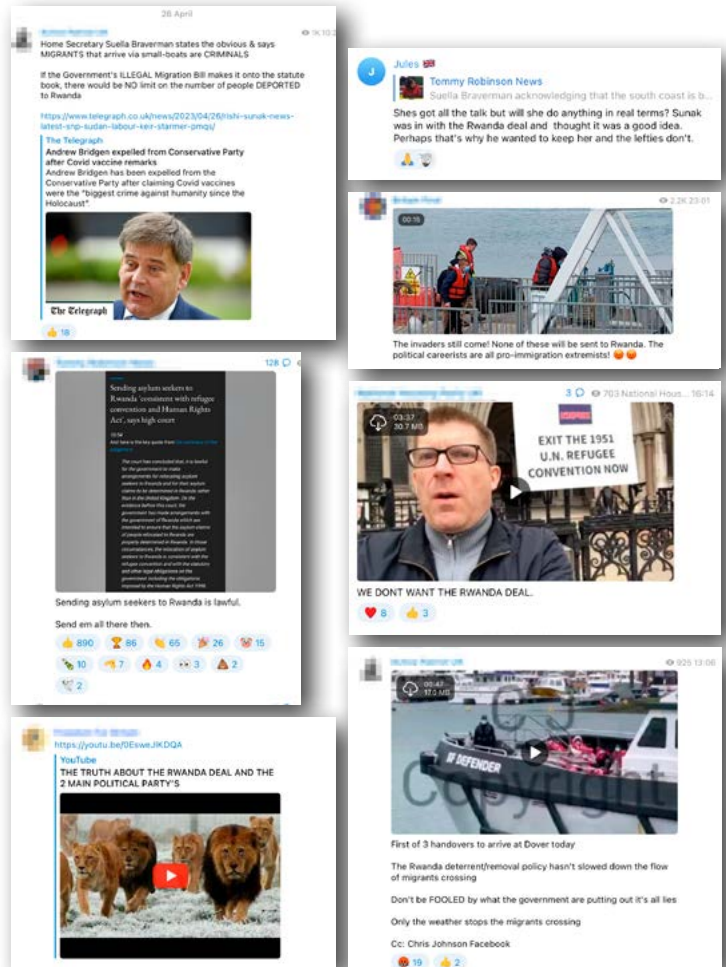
28 April

1K 10:2

Home Secretary Suella Braverman states the obvious & says MIGRANTS that arrive via small-boats are CRIMINALS

If the Government's ILLEGAL Migration Bill makes it onto the statute book, there would be NO limit on the number of people DEPORTED to Rwanda

https://www.telegraph.co.uk/news/2023/04/26/rishi-sunak-news-latest-snp-sudan-labour-keir-starmer-pmqs/

The Telegraph
Andrew Bridgen expelled from Conservative Party after Covid vaccine remarks
Andrew Bridgen has been expelled from the Conservative Party after claiming Covid vaccines were the "biggest crime against humanity since the Holocaust".

The Telegraph

👍 18

Jules 🇬🇧
Tommy Robinson News
Suella Braverman acknowledging that the south coast is b...

Shes got all the talk but will she do anything in real terms? Sunak was in with the Rwanda deal and thought it was a good idea. Perhaps that's why he wanted to keep her and the lefties don't.

🙏 🏆

2.2K 23:01

00:15

The invaders still come! None of these will be sent to Rwanda. The political careerists are all pro-immigration extremists! 😡😡

128

Sending asylum seekers to Rwanda 'consistent with refugee convention and Human Rights Act', says high court

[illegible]

Sending asylum seekers to Rwanda is lawful.

Send em all there then.

👍 890 🏆 86 👏 65 🎉 26 🐷 15
🍾 10 🤜 7 🔥 4 👀 3 💩 2
🕊 2

3 703 National Hous... 16:14

03:37
30.7 MB

EXIT THE 1951 U.N. REFUGEE CONVENTION NOW

WE DONT WANT THE RWANDA DEAL.

❤️ 8 👍 3

https://youtu.be/DEswe JIKDQA
YouTube
THE TRUTH ABOUT THE RWANDA DEAL AND THE 2 MAIN POLITICAL PARTY'S

925 13:06

00:47
17.3 MB

CJ
Copyright

DEFENDER

First of 3 handovers to arrive at Dover today

The Rwanda deterrent/removal policy hasn't slowed down the flow of migrants crossing

Don't be FOOLED by what the government are putting out it's all lies

Only the weather stops the migrants crossing

Cc: Chris Johnson Facebook

😡 19 👍 2